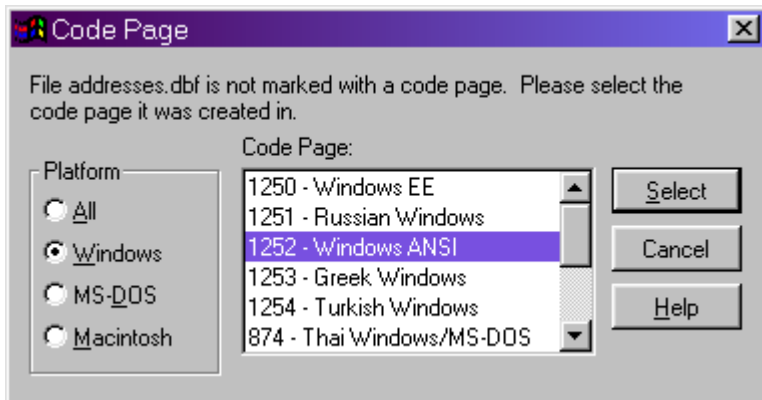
Code Page

File addresses.dbf is not marked with a code page. Please select the code page it was created in.

Platform
All
Windows
MS-DOS
Macintosh

Code Page:
1250 - Windows EE
1251 - Russian Windows
1252 - Windows ANSI
1253 - Greek Windows
1254 - Turkish Windows
874 - Thai Windows/MS-DOS

Select
Cancel
Help